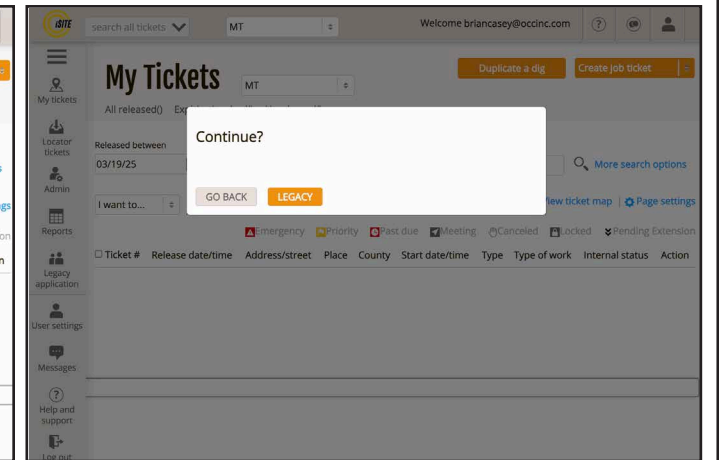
iSITE search all tickets MT Welcome briancasey@occinc.com

My tickets
Locator tickets
Admin
Reports
Legacy application
User settings
Messages
Help and support
Log out

My Tickets MT
Duplicate a dig Create job ticket
All released() Exp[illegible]
Released between
03/19/25
More search options
I want to...
View ticket map | Page settings
Emergency Priority Past due Meeting Canceled Locked Pending Extension
Ticket # Release date/time Address/street Place County Start date/time Type Type of work Internal status Action

Continue?
GO BACK LEGACY